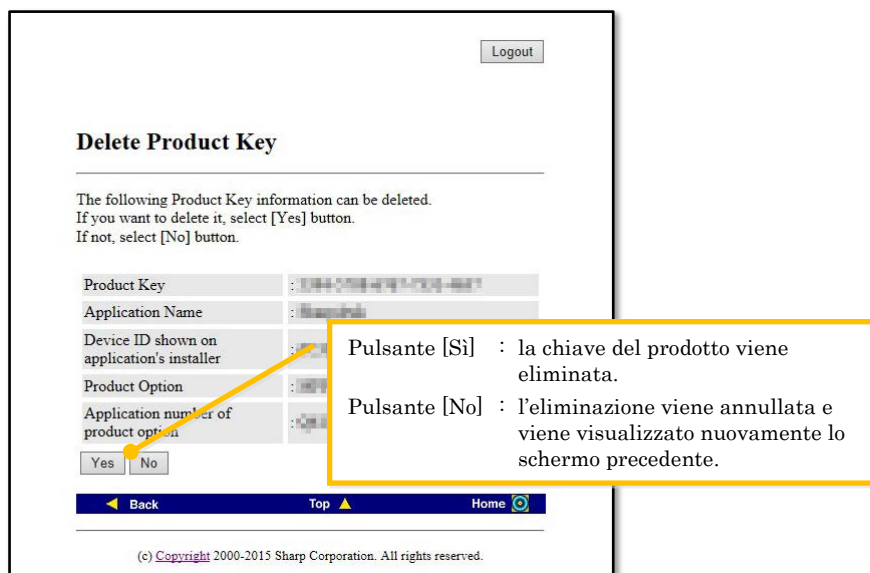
Logout

Delete Product Key

The following Product Key information can be deleted.
If you want to delete it, select [Yes] button.
If not, select [No] button.

| | |
|---|---|
| Product Key | : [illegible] |
| Application Name | : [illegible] |
| Device ID shown on application's installer | : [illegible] |
| Product Option | : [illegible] |
| Application number of product option | : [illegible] |

Yes No

Pulsante [Sì] : la chiave del prodotto viene eliminata.
Pulsante [No] : l'eliminazione viene annullata e viene visualizzato nuovamente lo schermo precedente.

Back Top Home

(c) Copyright 2000-2015 Sharp Corporation. All rights reserved.